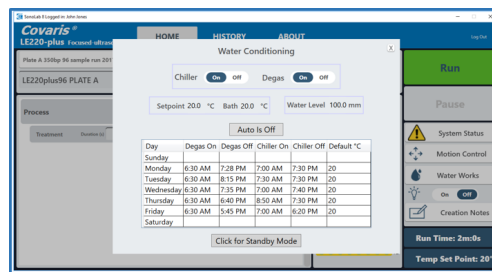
SonoLab 8 Logged in: John Jones

Covaris®
LE220-plus Focused-ultrason

HOME HISTORY ABOUT

Log Out

Plate A 350bp 96 sample run 201

LE220plus96 PLATE A

Process

Treatment Duration (s)

Water Conditioning

Chiller On Off Degas On Off

Setpoint 20.0 °C Bath 20.0 °C

Water Level 100.0 mm

Auto Is Off

| Day | Degas On | Degas Off | Chiller On | Chiller Off | Default °C |
|---|---|---|---|---|---|
| Sunday | | | | | |
| Monday | 6:30 AM | 7:28 PM | 7:00 AM | 7:30 PM | 20 |
| Tuesday | 6:30 AM | 8:15 PM | 7:30 AM | 7:30 PM | 20 |
| Wednesday | 6:30 AM | 7:35 PM | 7:00 AM | 7:40 PM | 20 |
| Thursday | 6:30 AM | 6:40 PM | 8:50 AM | 7:30 PM | 20 |
| Friday | 6:30 AM | 5:45 PM | 7:00 AM | 6:20 PM | 20 |
| Saturday | | | | | |

Click for Standby Mode

Run

Pause

System Status

Motion Control

Water Works

On Off

Creation Notes

Run Time: 2m:0s

Temp Set Point: 20